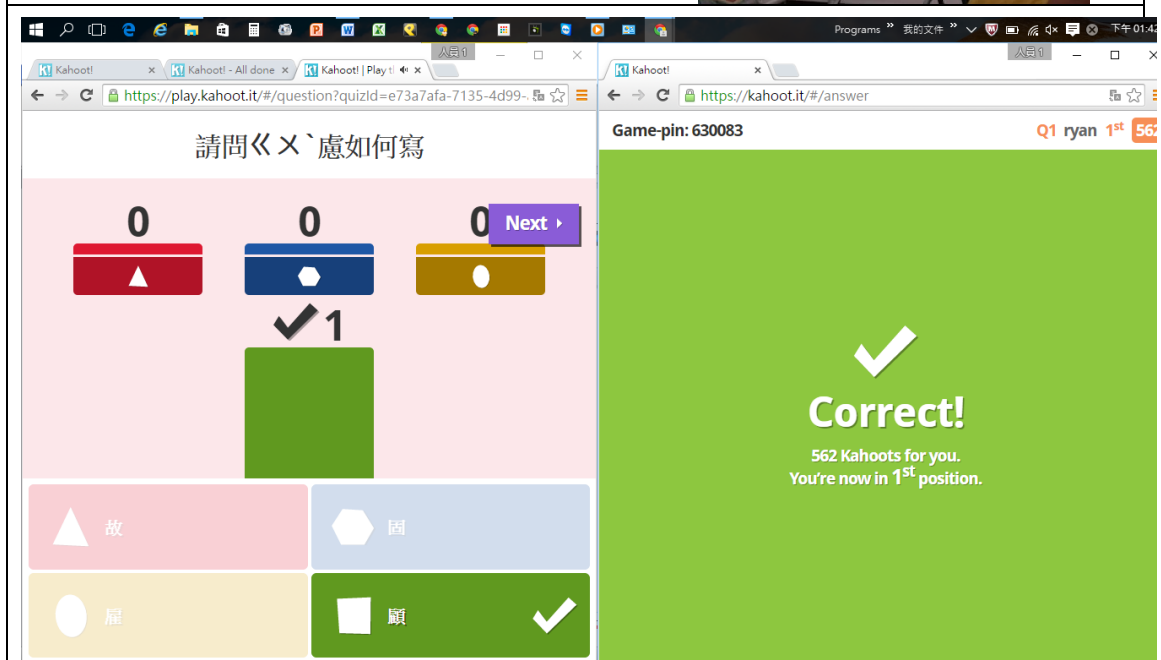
Programs » 我的文件 » 下午 01:4

人員 1

Kahoot! ×

Kahoot! - All done ×

Kahoot! | Play t ×

https://play.kahoot.it/#/question?quizId=e73a7afa-7135-4d99-

請問ㄍㄨˋ慮如何寫

0

0

0

Next

✔ 1

故

固

屆

顧

人員 1

Kahoot! ×

https://kahoot.it/#/answer

Game-pin: 630083

Q1 ryan $1^{st}$ 562

Correct!

562 Kahoots for you.

You're now in $1^{st}$ position.